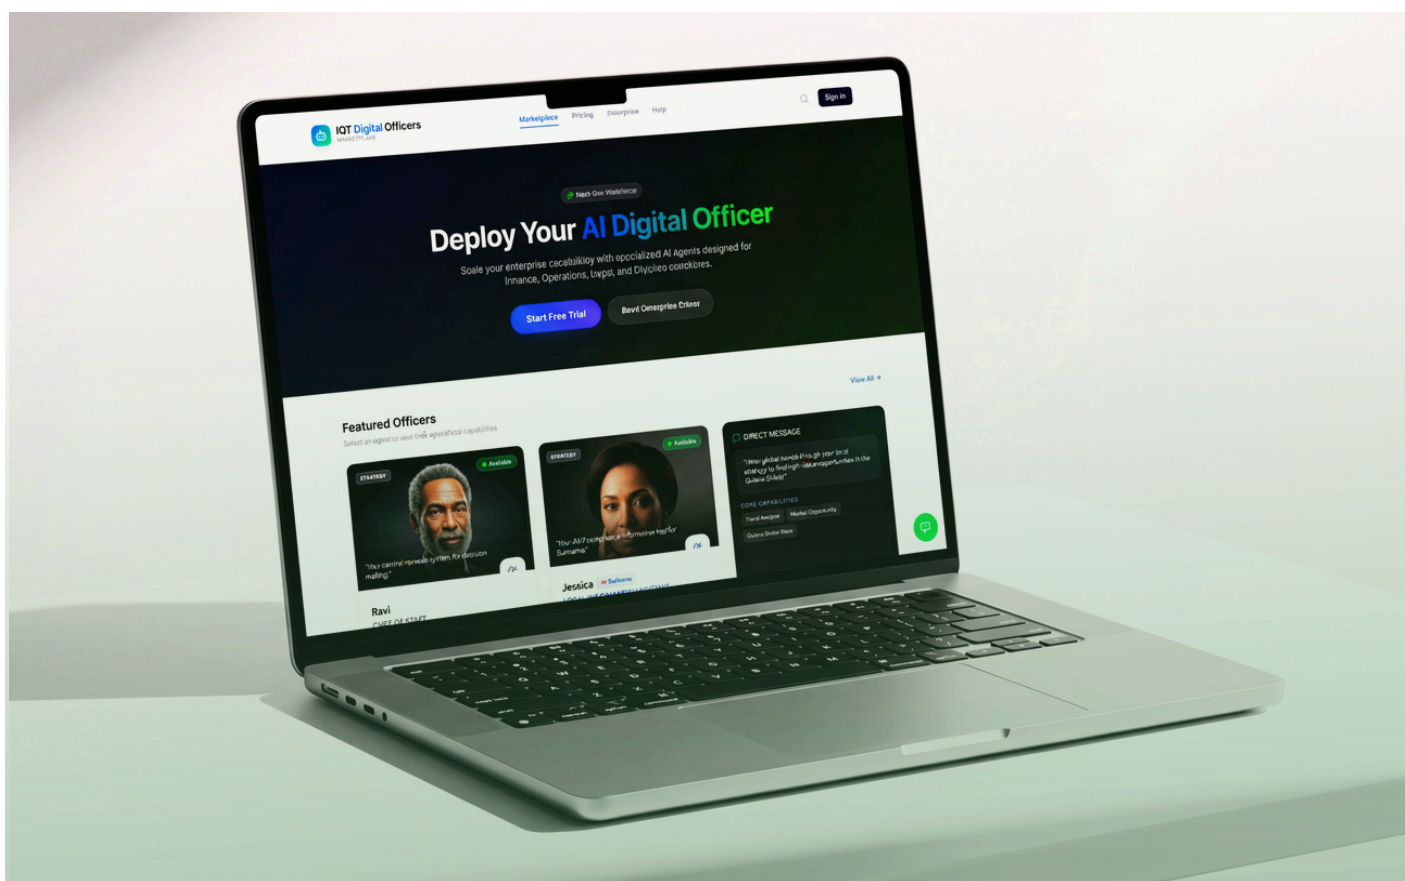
IQT Digital Officers
MARKETPLACE

Marketplace Pricing Enterprise Help

Sign In

Next-Gen Workforce

Deploy Your AI Digital Officer

Scale your enterprise cecabilkloy with specialized AI Agents designed for Innance, Operations, tavpsi, and Diycileo corcikbres.

Start Free Trial

Bevit Onesprice Crikrot

View All +

Featured Officers

Select an agent to view their specialized capabilities

STRATEGY

Available

"Your central nervous system for decision making"

Ravi
CHIEF OF STAFF

STRATEGY

Available

"Your AI/7 compliance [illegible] Suriname"

Jessica

DIRECT MESSAGE

"Your global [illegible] your local strategy to find high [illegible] in the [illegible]"

CORE CAPABILITIES

Trend Analysis

Market Opportunity

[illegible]